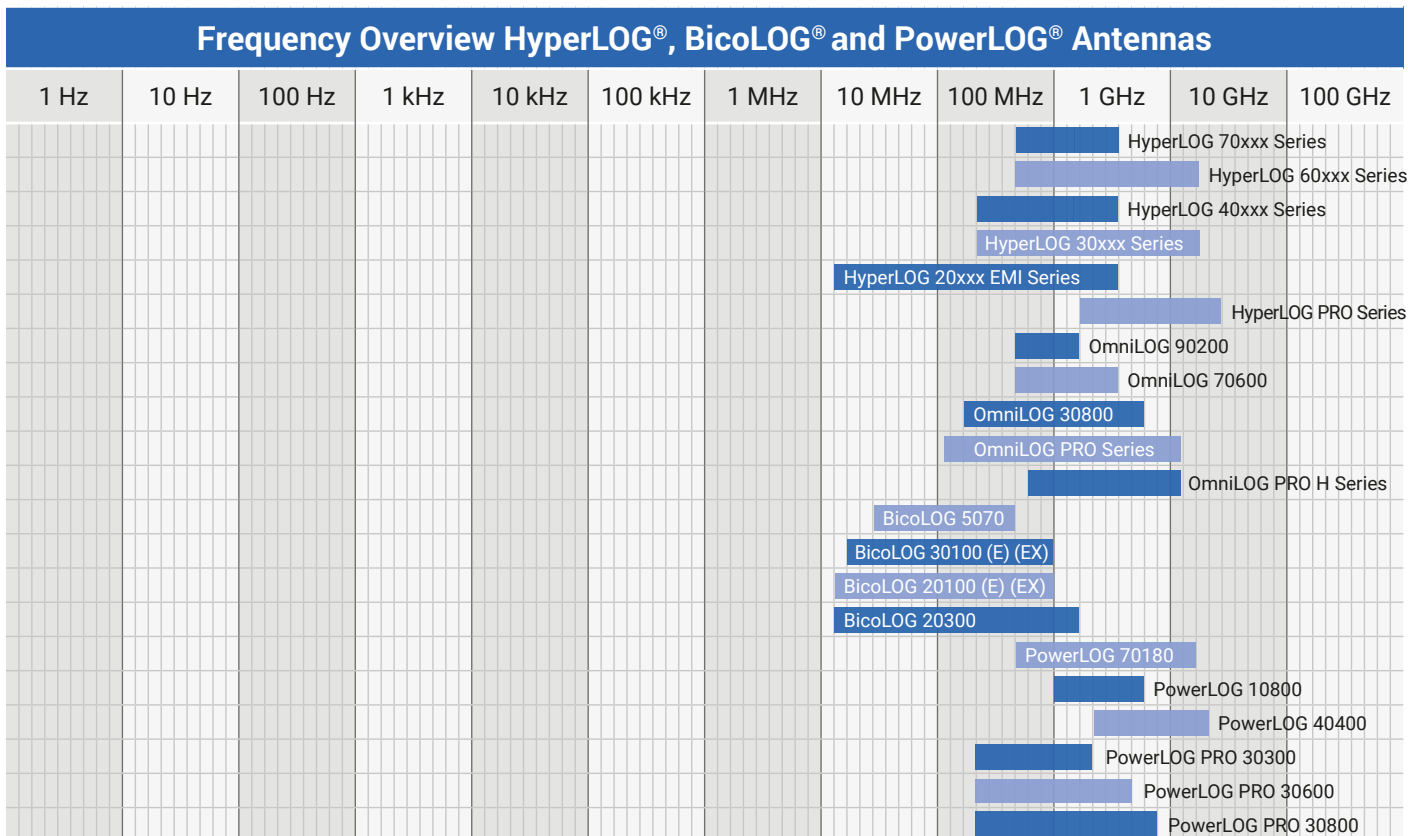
Frequency Overview HyperLOG®, BicoLOG® and PowerLOG® Antennas

| 1 Hz | 10 Hz | 100 Hz | 1 kHz | 10 kHz | 100 kHz | 1 MHz | 10 MHz | 100 MHz | 1 GHz | 10 GHz | 100 GHz |
|---|---|---|---|---|---|---|---|---|---|---|---|

HyperLOG 70xxx Series
HyperLOG 60xxx Series
HyperLOG 40xxx Series
HyperLOG 30xxx Series
HyperLOG 20xxx EMI Series
HyperLOG PRO Series
OmniLOG 90200
OmniLOG 70600
OmniLOG 30800
OmniLOG PRO Series
OmniLOG PRO H Series
BicoLOG 5070
BicoLOG 30100 (E) (EX)
BicoLOG 20100 (E) (EX)
BicoLOG 20300
PowerLOG 70180
PowerLOG 10800
PowerLOG 40400
PowerLOG PRO 30300
PowerLOG PRO 30600
PowerLOG PRO 30800